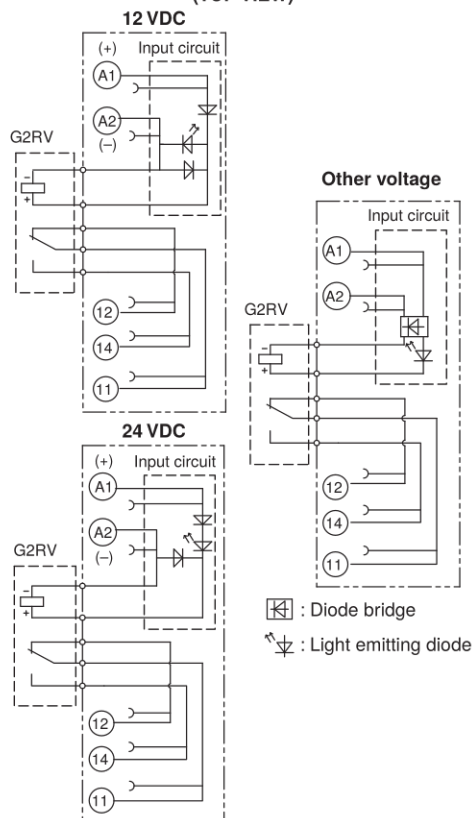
(Top View)

12 VDC

(+)
Input circuit
A1
A2
(−)
G2RV
−
+
12
14
11

Other voltage

Input circuit
A1
A2
G2RV
−
+
12
14
11

24 VDC

(+)
Input circuit
A1
A2
(−)
G2RV
−
+
12
14
11

: Diode bridge

: Light emitting diode